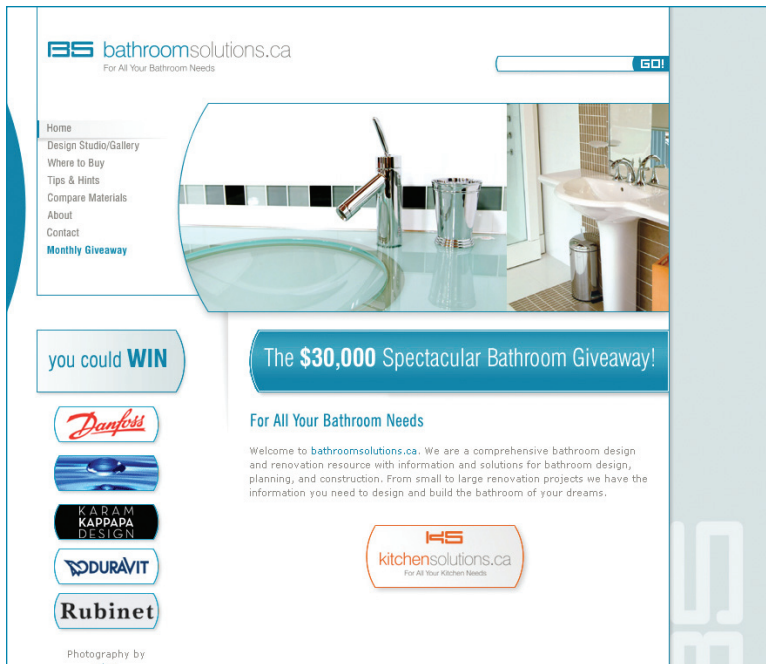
BS bathroomsolutions.ca
For All Your Bathroom Needs

GO!

Home
Design Studio/Gallery
Where to Buy
Tips & Hints
Compare Materials
About
Contact
Monthly Giveaway

you could WIN

The $30,000 Spectacular Bathroom Giveaway!

For All Your Bathroom Needs

Welcome to bathroomsolutions.ca. We are a comprehensive bathroom design and renovation resource with information and solutions for bathroom design, planning, and construction. From small to large renovation projects we have the information you need to design and build the bathroom of your dreams.

Danfoss

KARAM KAPPAPA DESIGN

DURAVIT

Rubinet

KS kitchensolutions.ca
For All Your Kitchen Needs

Photography by